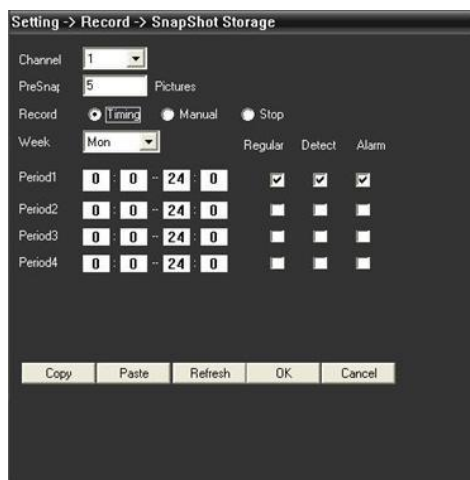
Setting -> Record -> SnapShot Storage

Channel 1

PreSnap 5 Pictures

Record Timing Manual Stop

Week Mon

Regular Detect Alarm

Period1 0 : 0 - 24 : 0

Period2 0 : 0 - 24 : 0

Period3 0 : 0 - 24 : 0

Period4 0 : 0 - 24 : 0

Copy Paste Refresh OK Cancel